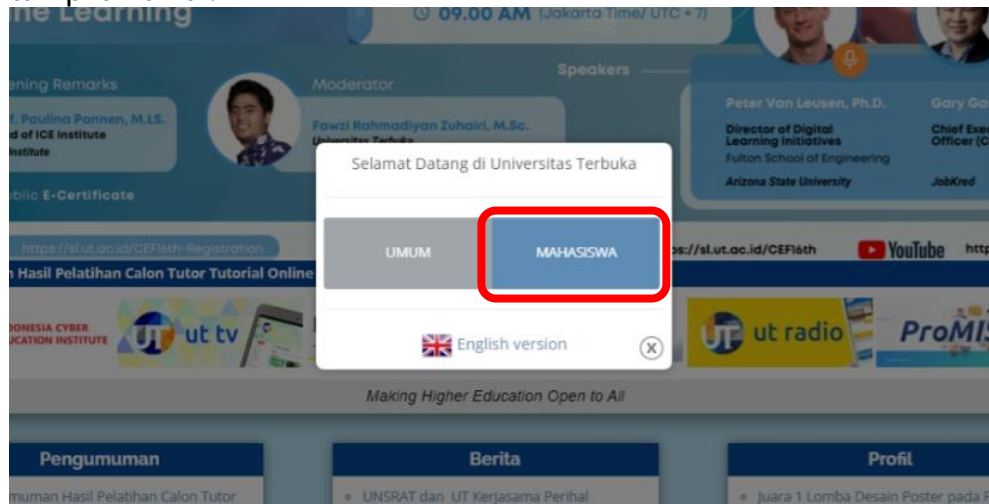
ne Learning

09.00 AM (Jakarta Time/ UTC + 7)

ening Remarks

f. Paulina Pannen, M.LS.
d of ICE Institute
Institute

Moderator

Fawzi Rahmadiyan Zuhairi, M.Sc.
Universitas Terbuka

Speakers

Peter Van Leusen, Ph.D.
Director of Digital Learning Initiatives
Fulton School of Engineering
Arizona State University

Gary Ga
Chief Exe
Officer (C
JobKred

blic E-Certificate

https://sl.ut.ac.id/CEF16th-Registration

s://sl.ut.ac.id/CEF16th

YouTube

http

n Hasil Pelatihan Calon Tutor Tutorial Online

ONESIA CYBER
UCATION INSTITUTE

ut tv

ut radio

ProMIS

Selamat Datang di Universitas Terbuka

UMUM

MAHASISWA

English version

Making Higher Education Open to All

Pengumuman

muman Hasil Pelatihan Calon Tutor

Berita

UNSRAT dan UT Kerjasama Perihal

Profil

Juara 1 Lomba Desain Poster pada